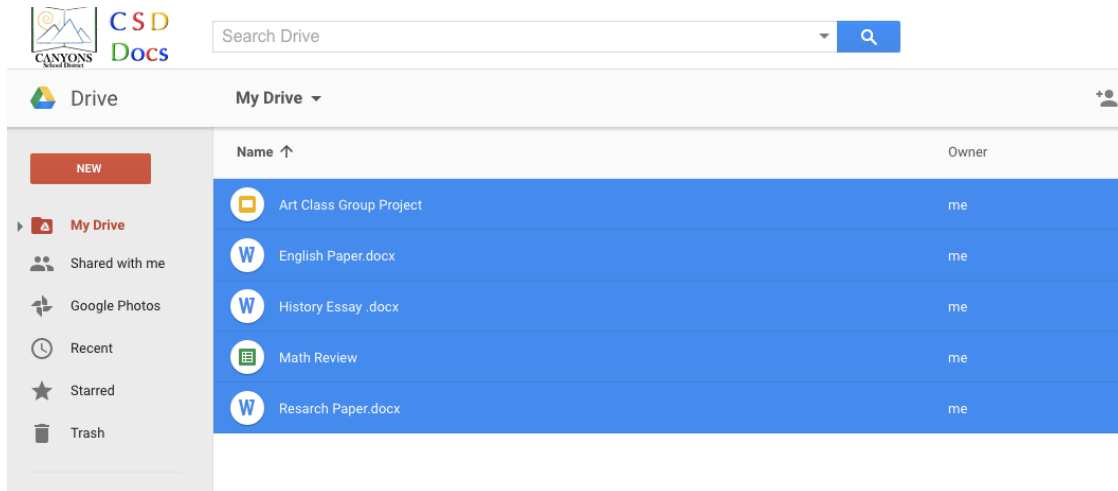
CANYONS School District

CSD Docs

Search Drive

Drive

My Drive

NEW

My Drive

Shared with me

Google Photos

Recent

Starred

Trash

| Name ↑ | Owner |
|---|---|
| Art Class Group Project | me |
| English Paper.docx | me |
| History Essay .docx | me |
| Math Review | me |
| Resarch Paper.docx | me |